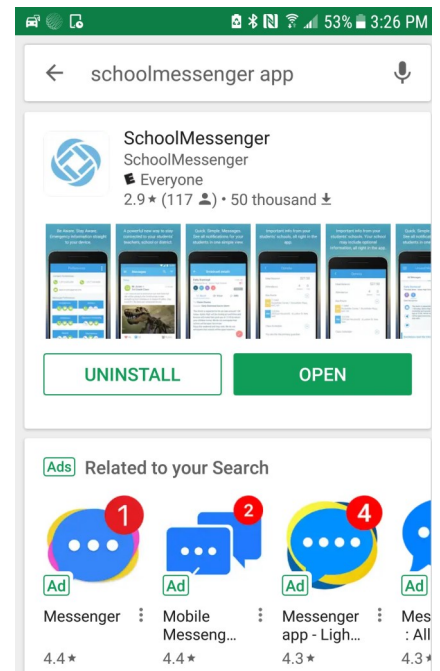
53% 3:26 PM

schoolmessenger app

SchoolMessenger
SchoolMessenger
Everyone
2.9 ★ (117) • 50 thousand

UNINSTALL
OPEN

Ads Related to your Search

1
2
4

Ad
Messenger
4.4 ★

Ad
Mobile Messeng...
4.4 ★

Ad
Messenger app - Ligh...
4.3 ★

Ad
Mes : All
4.3 ★